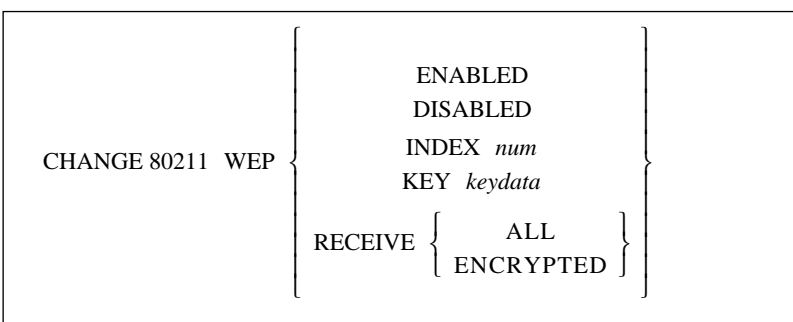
CHANGE 80211 WEP $\left\{ \begin{array}{c} \text{ENABLED} \\ \text{DISABLED} \\ \text{INDEX } \textit{num} \\ \text{KEY } \textit{keydata} \\ \text{RECEIVE} \left\{ \begin{array}{c} \text{ALL} \\ \text{ENCRYPTED} \end{array} \right\} \end{array} \right\}$